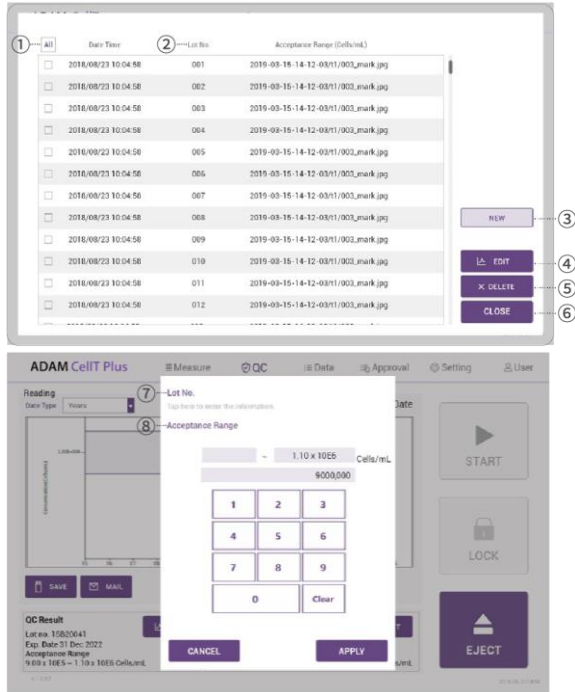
① All

| | Date Time | ② Lot No | Acceptance Range (Cells/mL) |
|---|---|---|---|
| | 2018/08/23 10:04:58 | 001 | 2019-03-15-14-12-03/11/003_mark.jpg |
| | 2018/08/23 10:04:58 | 002 | 2019-03-15-14-12-03/11/003_mark.jpg |
| | 2018/08/23 10:04:58 | 003 | 2019-03-15-14-12-03/11/003_mark.jpg |
| | 2018/08/23 10:04:58 | 004 | 2019-03-15-14-12-03/11/003_mark.jpg |
| | 2018/08/23 10:04:58 | 005 | 2019-03-15-14-12-03/11/003_mark.jpg |
| | 2018/08/23 10:04:58 | 006 | 2019-03-15-14-12-03/11/003_mark.jpg |
| | 2018/08/23 10:04:58 | 007 | 2019-03-15-14-12-03/11/003_mark.jpg |
| | 2018/08/23 10:04:58 | 008 | 2019-03-15-14-12-03/11/003_mark.jpg |
| | 2018/08/23 10:04:58 | 009 | 2019-03-15-14-12-03/11/003_mark.jpg |
| | 2018/08/23 10:04:58 | 010 | 2019-03-15-14-12-03/11/003_mark.jpg |
| | 2018/08/23 10:04:58 | 011 | 2019-03-15-14-12-03/11/003_mark.jpg |
| | 2018/08/23 10:04:58 | 012 | 2019-03-15-14-12-03/11/003_mark.jpg |

NEW ③
EDIT ④
× DELETE ⑤
CLOSE ⑥

ADAM CellT Plus  Measure  QC  Data  Approval  Setting  User

Reading
Date Type  Years
Date

⑦ Lot No.
Tap here to enter the information.
⑧ Acceptance Range

~ 1.10 x 10E6 Cells/mL
9000,000

1 2 3
4 5 6
7 8 9
0 Clear

START
LOCK
SAVE  MAIL

QC Result
Lot no. 15B20041
Exp. Date 31 Dec 2022
Acceptance Range
9.00 x 10E5 ~ 1.10 x 10E6 Cells/mL

CANCEL  APPLY

EJECT